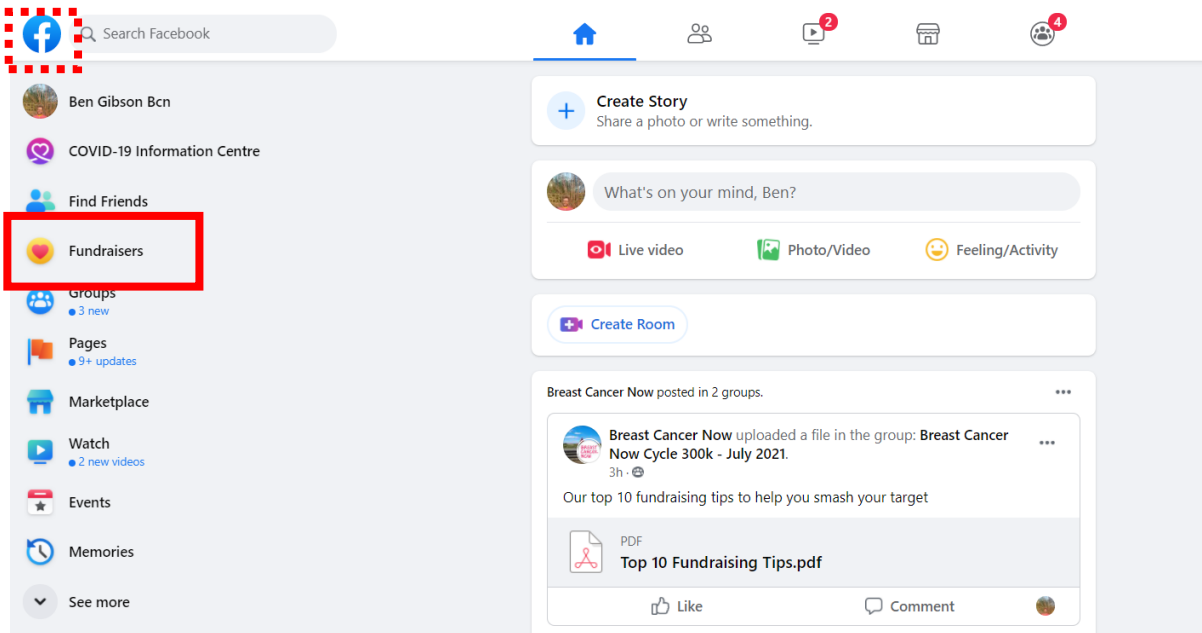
Search Facebook

2

4

Ben Gibson Bcn

COVID-19 Information Centre

Find Friends

Fundraisers

Groups
3 new

Pages
9+ updates

Marketplace

Watch
2 new videos

Events

Memories

See more

Create Story
Share a photo or write something.

What's on your mind, Ben?

Live video

Photo/Video

Feeling/Activity

Create Room

Breast Cancer Now posted in 2 groups.

Breast Cancer Now uploaded a file in the group: Breast Cancer Now Cycle 300k - July 2021.
3h ·

Our top 10 fundraising tips to help you smash your target

PDF
Top 10 Fundraising Tips.pdf

Like

Comment